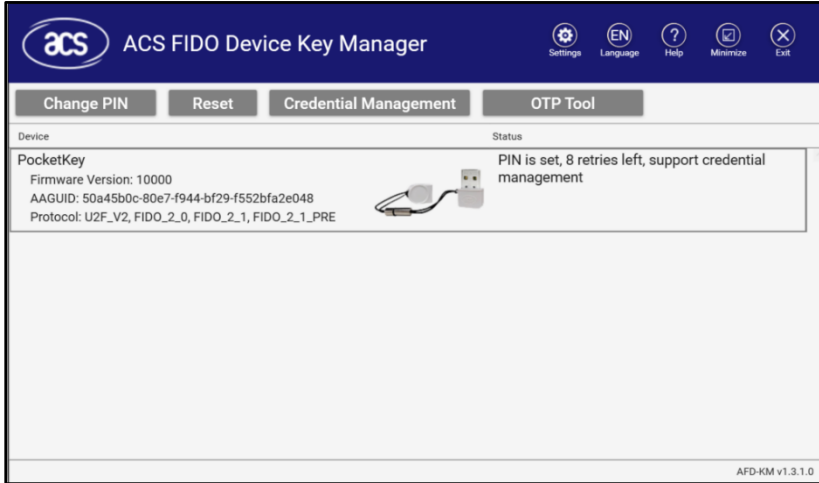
acs ACS FIDO Device Key Manager

Settings EN Language Help Minimize Exit

Change PIN Reset Credential Management OTP Tool

Device Status

PocketKey
Firmware Version: 10000
AAGUID: 50a45b0c-80e7-f944-bf29-f552bfa2e048
Protocol: U2F_V2, FIDO_2_0, FIDO_2_1, FIDO_2_1_PRE

PIN is set, 8 retries left, support credential management

AFD-KM v1.3.1.0